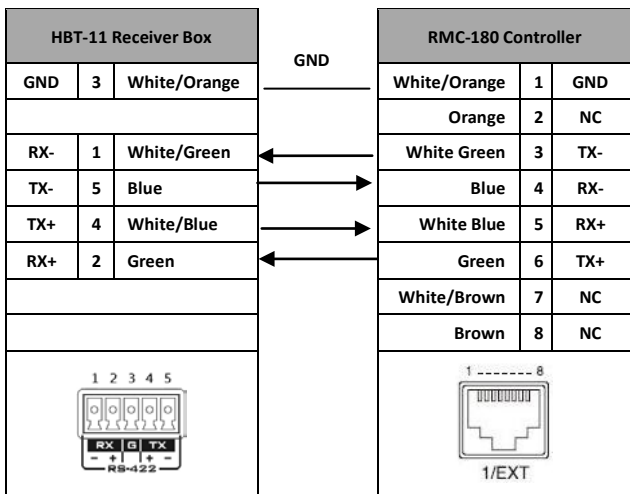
| HBT-11 Receiver Box | | |
|---|---|---|
| GND | 3 | White/Orange |
| | | |
| RX- | 1 | White/Green |
| TX- | 5 | Blue |
| TX+ | 4 | White/Blue |
| RX+ | 2 | Green |
| | | |
| | | |

1 2 3 4 5
RX G TX
− + + −
RS-422

GND

| RMC-180 Controller | | |
|---|---|---|
| White/Orange | 1 | GND |
| Orange | 2 | NC |
| White Green | 3 | TX- |
| Blue | 4 | RX- |
| White Blue | 5 | RX+ |
| Green | 6 | TX+ |
| White/Brown | 7 | NC |
| Brown | 8 | NC |

1 -------- 8
1/EXT